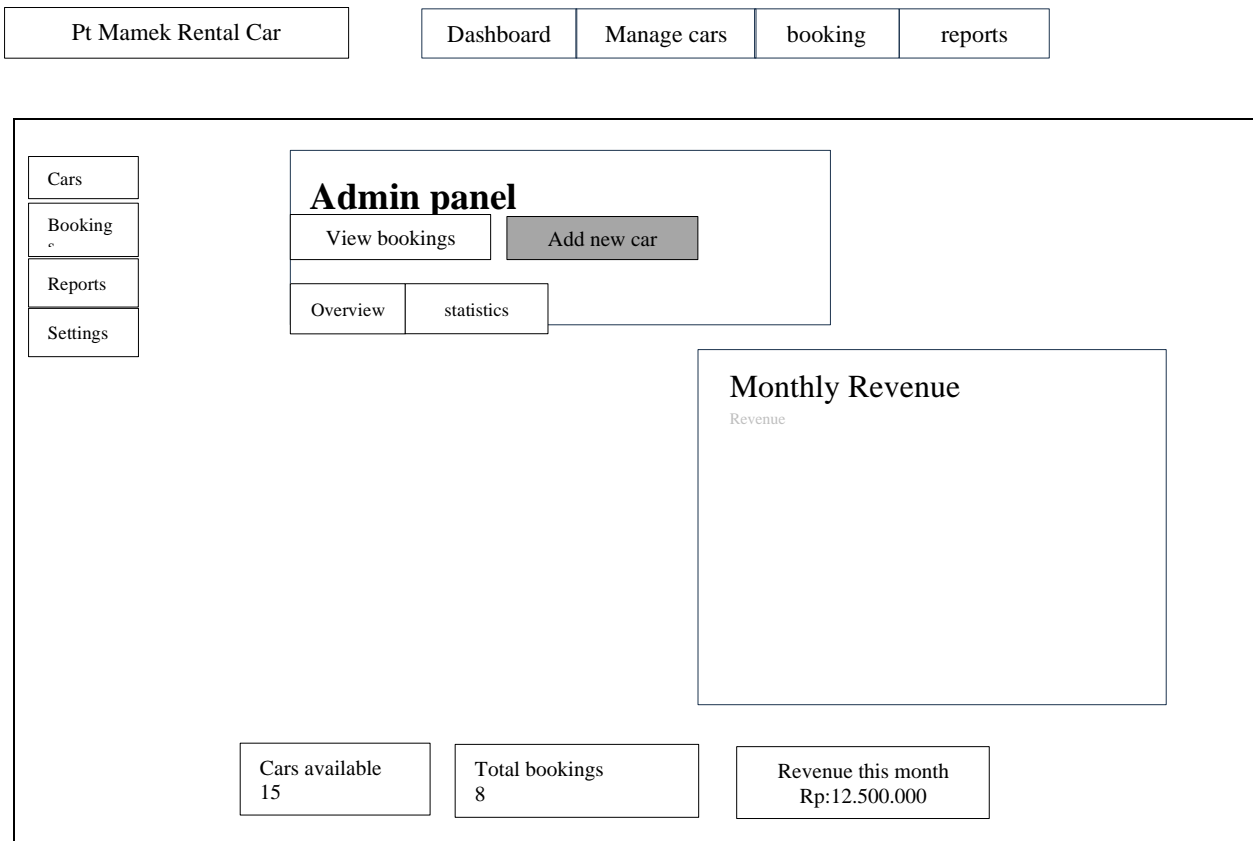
Pt Mamek Rental Car

Dashboard | Manage cars | booking | reports

Cars
Booking s
Reports
Settings

Admin panel
View bookings
Add new car
Overview
statistics

Monthly Revenue
Revenue

Cars available
15

Total bookings
8

Revenue this month
Rp:12.500.000